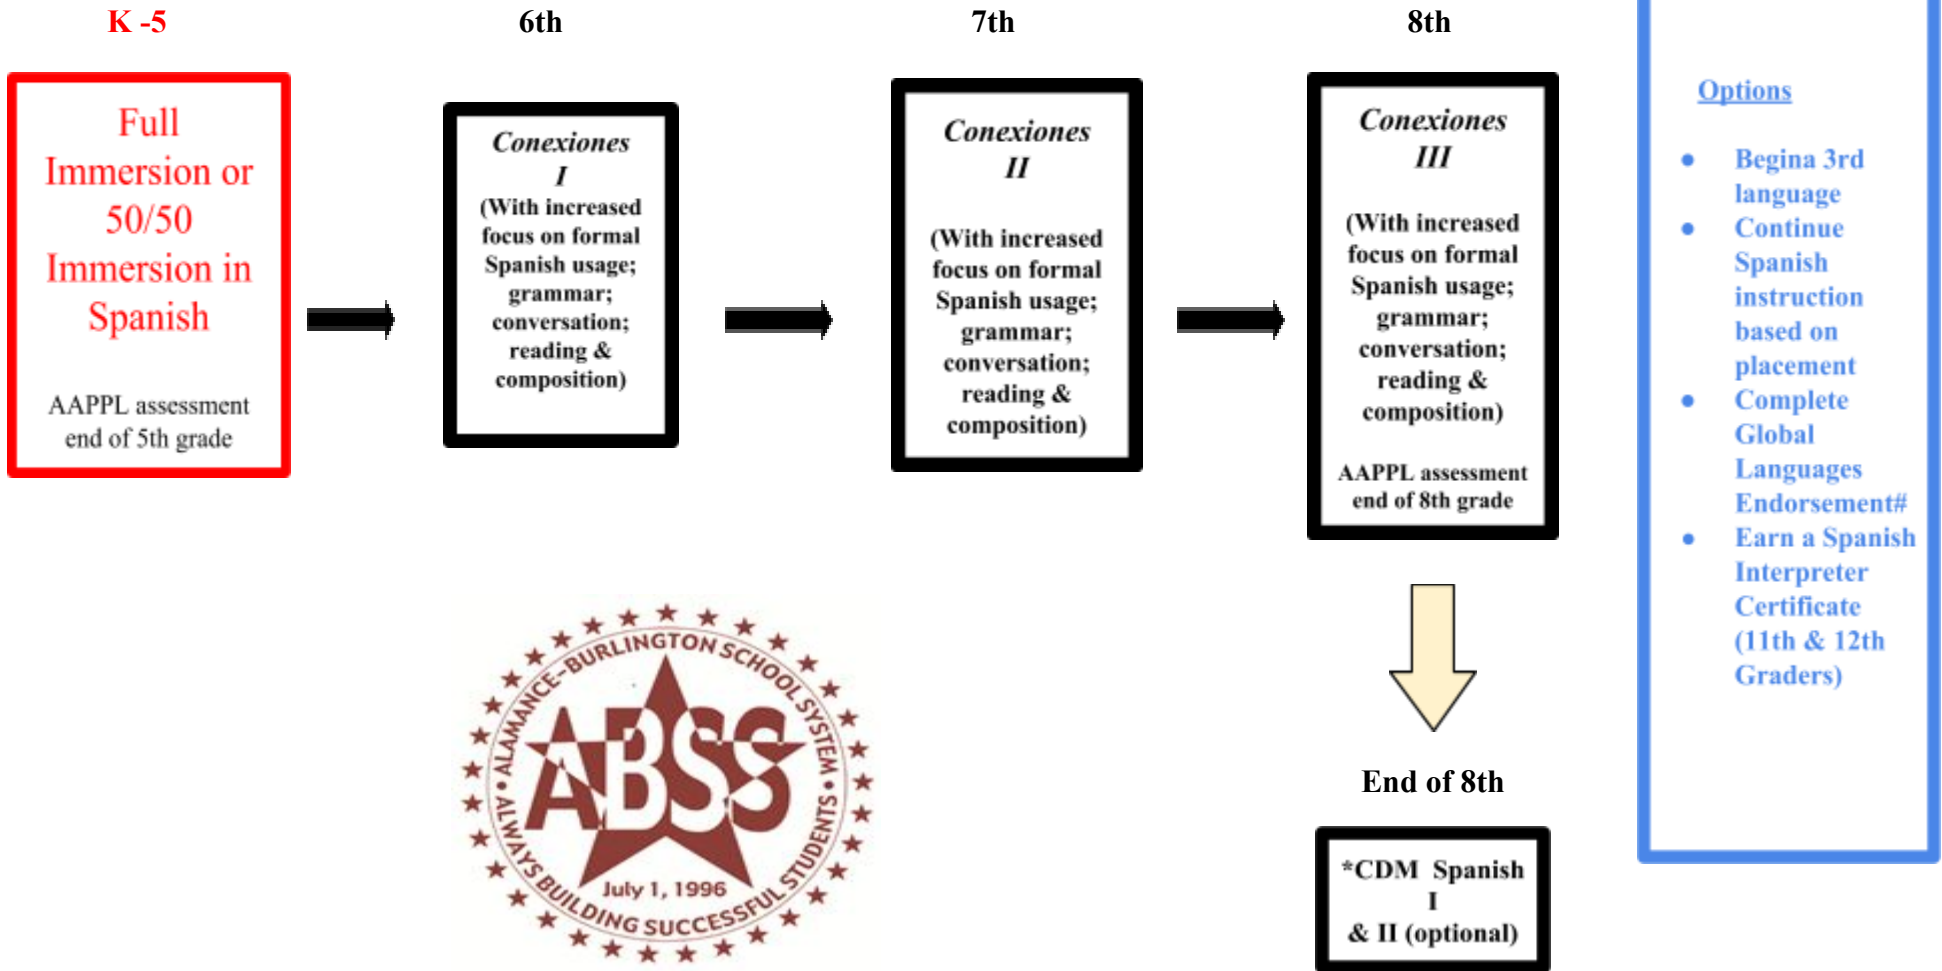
K -5

Full Immersion or 50/50 Immersion in Spanish

AAPPL assessment end of 5th grade

6th

Conexiones I
(With increased focus on formal Spanish usage; grammar; conversation; reading & composition)

7th

Conexiones II

(With increased focus on formal Spanish usage; grammar; conversation; reading & composition)

8th

Conexiones III

(With increased focus on formal Spanish usage; grammar; conversation; reading & composition)

AAPPL assessment end of 8th grade

Options

- Begina 3rd language
- Continue Spanish instruction based on placement
- Complete Global Languages Endorsement#
- Earn a Spanish Interpreter Certificate (11th & 12th Graders)

ALAMANCE-BURLINGTON SCHOOL SYSTEM
ABSS
July 1, 1996
ALWAYS BUILDING SUCCESSFUL STUDENTS

End of 8th

*CDM Spanish I
& II (optional)